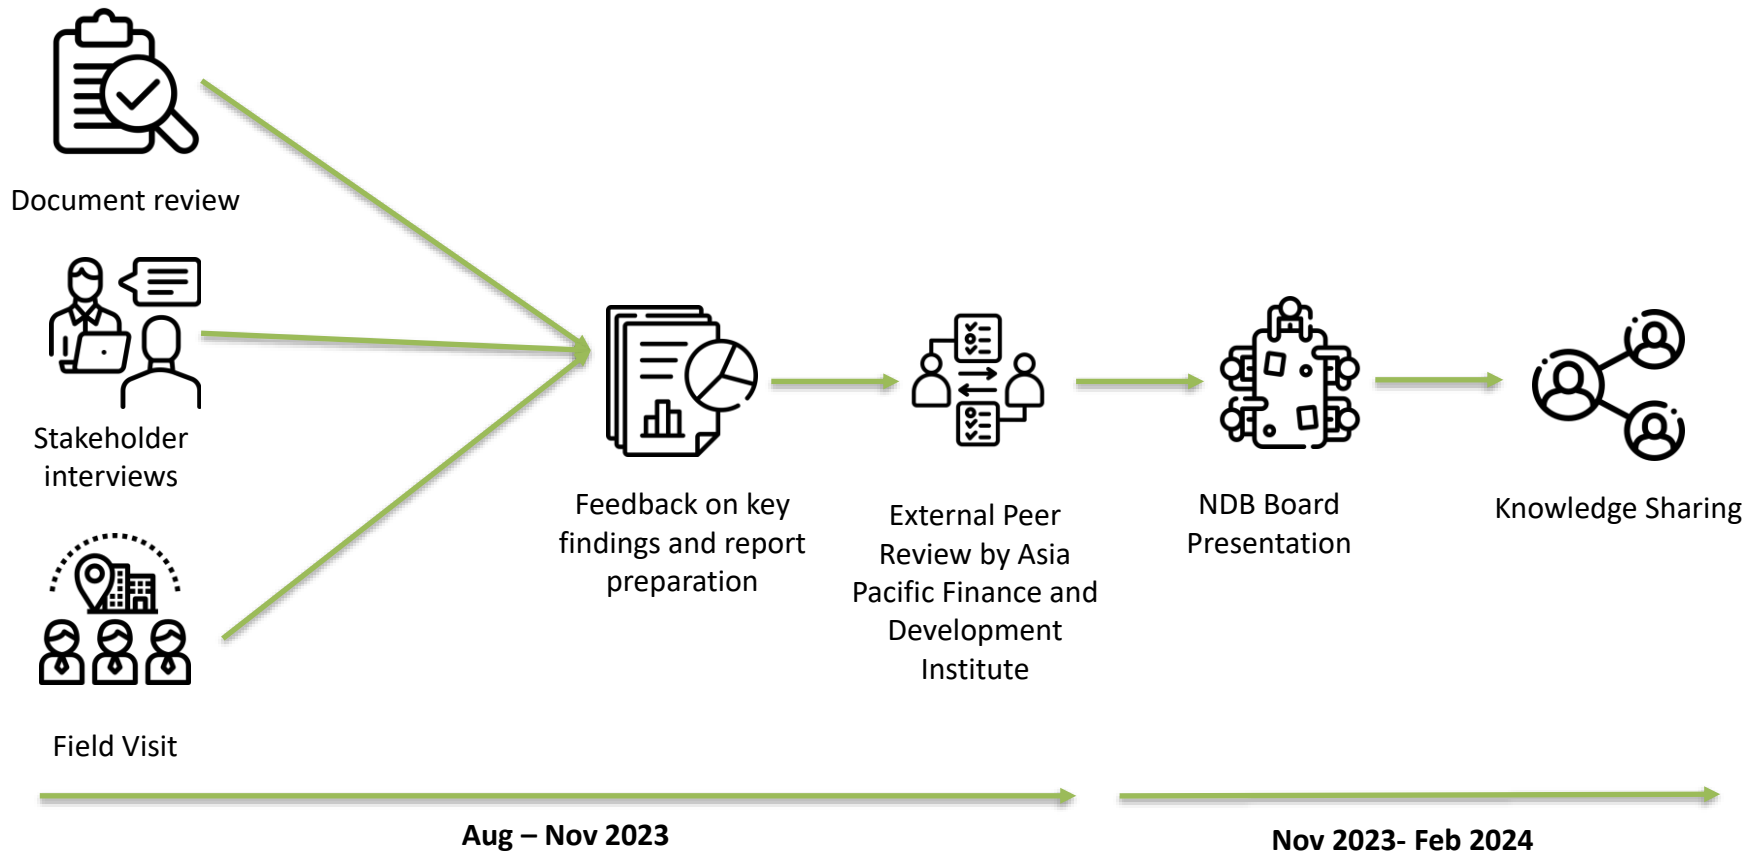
Document review

Stakeholder interviews

Field Visit

Feedback on key findings and report preparation

External Peer Review by Asia Pacific Finance and Development Institute

NDB Board Presentation

Knowledge Sharing

Aug – Nov 2023

Nov 2023- Feb 2024